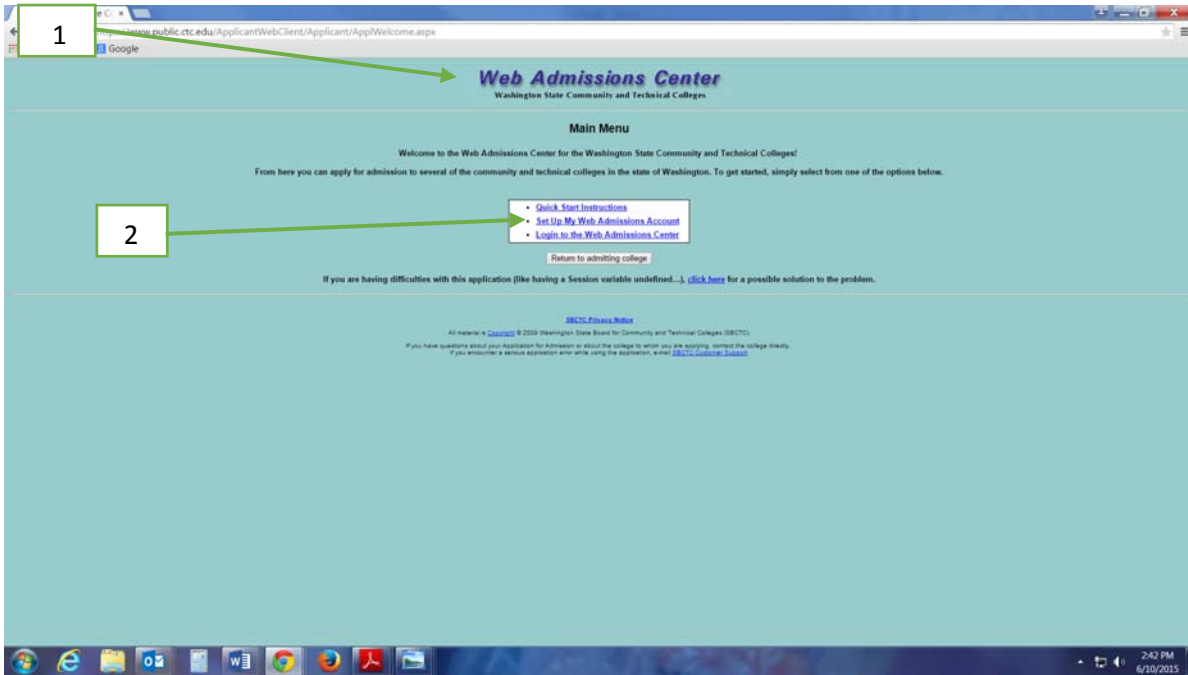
1

www.public.ctc.edu/ApplicantWebClient/Applicant/ApplWelcome.aspx

Google

Web Admissions Center
Washington State Community and Technical Colleges

Main Menu

Welcome to the Web Admissions Center for the Washington State Community and Technical Colleges!

From here you can apply for admission to several of the community and technical colleges in the state of Washington. To get started, simply select from one of the options below.

2

- Quick Start Instructions
- Set Up My Web Admissions Account
- Login to the Web Admissions Center

Return to admitting college

If you are having difficulties with this application (like having a Session variable undefined...), click here for a possible solution to the problem.

SBCTC Privacy Notice

All material is Copyright © 2009 Washington State Board for Community and Technical Colleges (SBCTC).

If you have questions about your Application for Admission or about the college to which you are applying, contact the college directly. If you encounter a serious application error while using the application, e-mail SBCTC Customer Support.

2:42 PM
6/10/2015